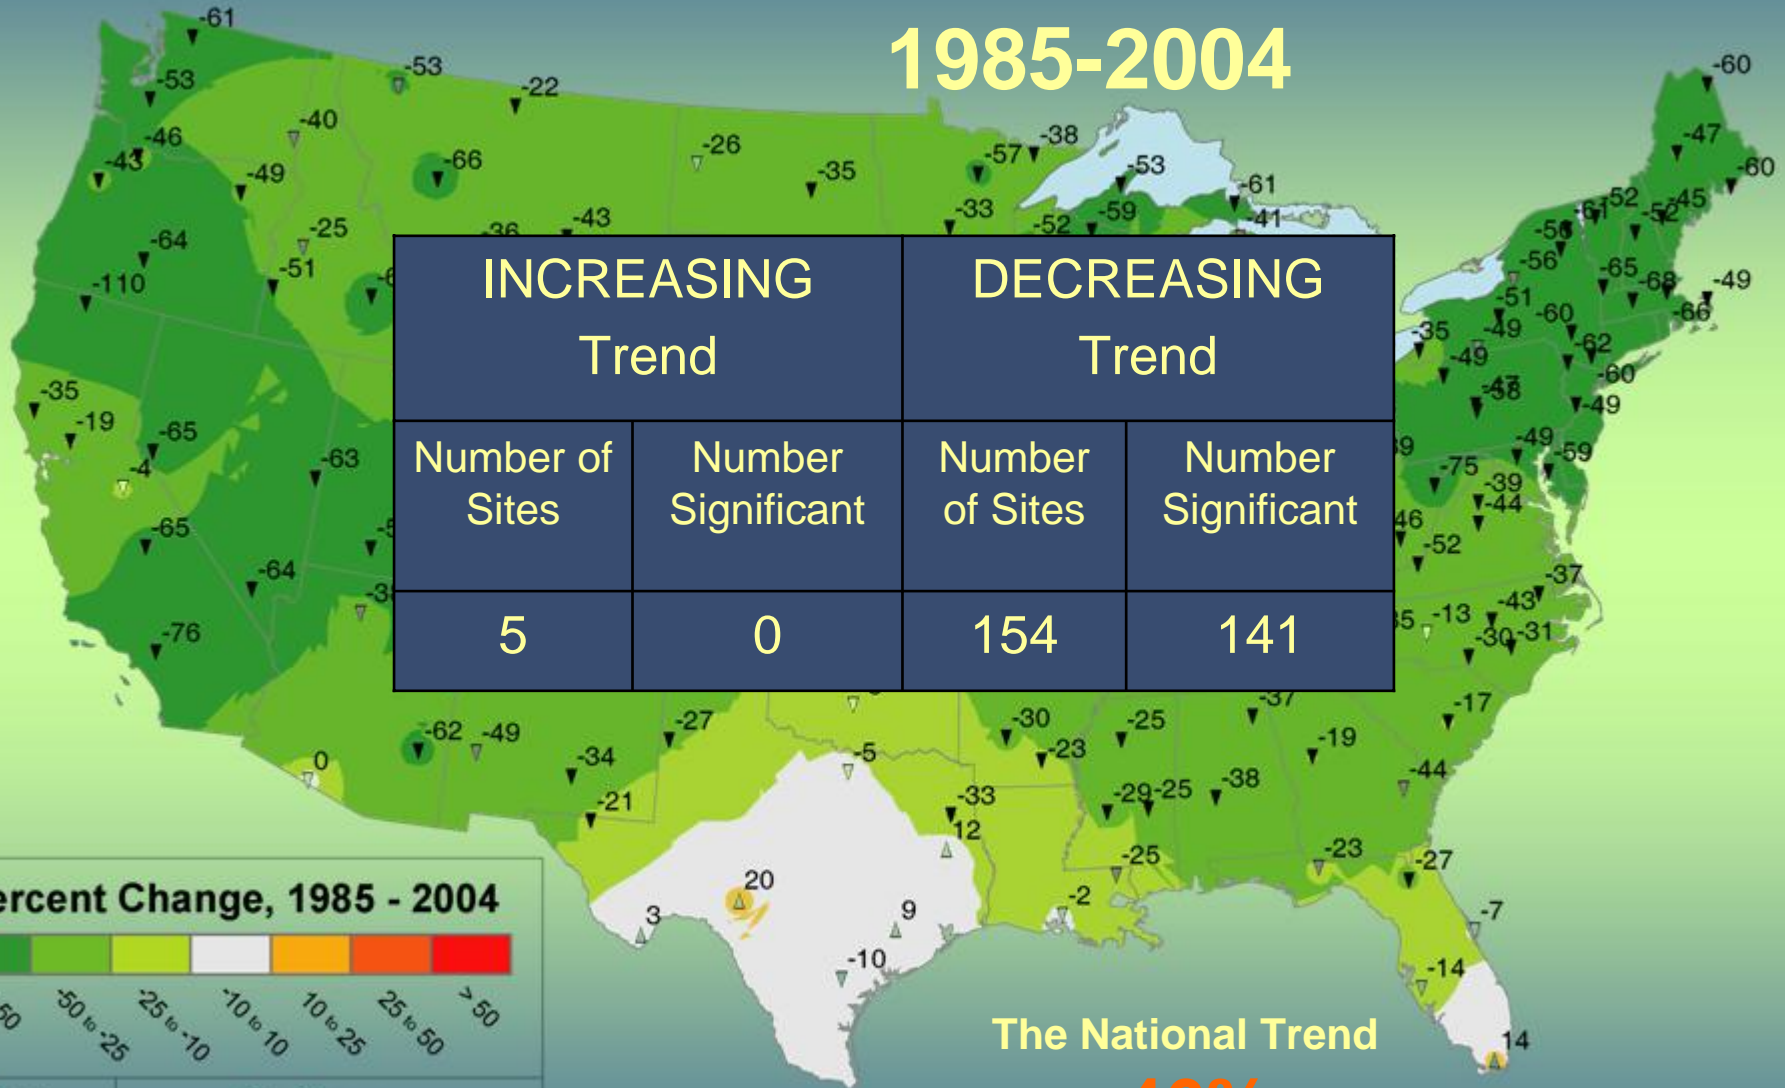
1985-2004

| INCREASING Trend | | DECREASING Trend | |
|---|---|---|---|
| Number of Sites | Number Significant | Number of Sites | Number Significant |
| 5 | 0 | 154 | 141 |

-61 -53 -53 -22 -46 -40 -43 -49 -66 -26 -35 -57 -38 -53 -61 -64 -25 -36 -43 -33 -52 -59 -41 -110 -51 -60 -47 -60 -52 -45 -56 -56 -65 -68 -49 -51 -60 -66 -35 -49 -62 -49 -58 -60 -49 -35 -19 -65 -4 -63 -49 -59 -75 -39 -44 -65 -46 -52 -64 -37 -76 -13 -43 -30 -31 -37 -17 -62 -49 -27 -30 -25 0 -34 -5 -23 -19 -21 -33 -29 -25 -38 -44 12 -25 -23 -27 20 3 9 -2 -7 -10 -14 14

ercent Change, 1985 - 2004
50 -50 to -25 -25 to -10 -10 to 10 10 to 25 25 to 50 > 50

The National Trend
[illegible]